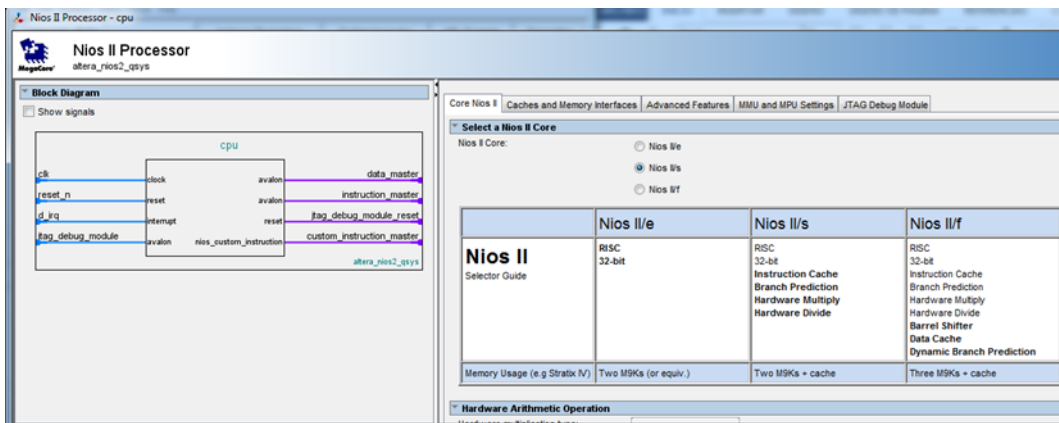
Nios II Processor - cpu

MegaCore

Nios II Processor
altera_nios2_qsys

Block Diagram

Show signals

cpu

clk
reset_n
d_irq
jtag_debug_module

clock
reset
interrupt
avalon

avalon
avalon
reset
nios_custom_instruction

data_master
instruction_master
jtag_debug_module_reset
custom_instruction_master

altera_nios2_qsys

Core Nios II | Caches and Memory Interfaces | Advanced Features | MMU and MPU Settings | JTAG Debug Module

Select a Nios II Core

Nios II Core:

Nios II/e
Nios II/s
Nios II/f

| | Nios II/e | Nios II/s | Nios II/f |
|---|---|---|---|
| **Nios II** Selector Guide | **RISC** **32-bit** | RISC 32-bit **Instruction Cache** **Branch Prediction** **Hardware Multiply** **Hardware Divide** | RISC 32-bit Instruction Cache Branch Prediction Hardware Multiply Hardware Divide **Barrel Shifter** **Data Cache** **Dynamic Branch Prediction** |
| Memory Usage (e.g Stratix IV) | Two M9Ks (or equiv.) | Two M9Ks + cache | Three M9Ks + cache |

Hardware Arithmetic Operation

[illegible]